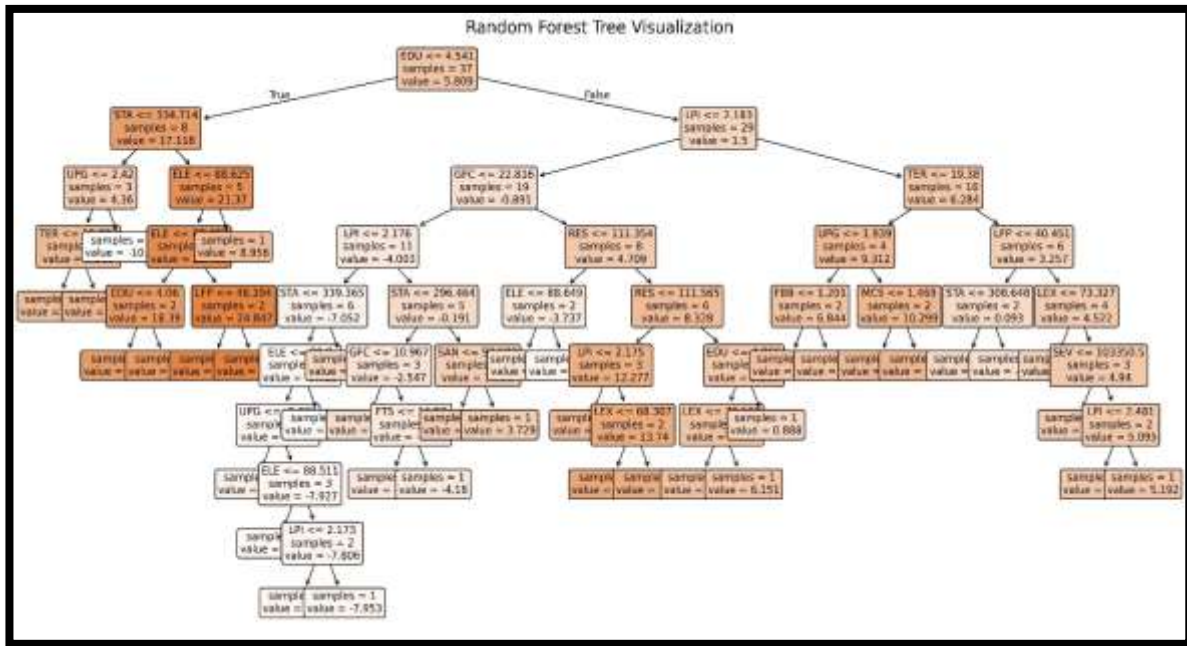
Random Forest Tree Visualization

EDU <= 4.541
samples = 37
value = 5.809

True

False

STA <= 334.714
samples = 8
value = 17.118

LPI <= 3.183
samples = 29
value = 1.5

UPG <= 2.42
samples = 3
value = 4.36

ELE <= 88.625
samples = 5
value = 21.37

GPC <= 22.816
samples = 19
value = -0.891

TER <= 19.38
samples = 10
value = 6.284

TER <= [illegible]
sampl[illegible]

samples = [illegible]
value = -10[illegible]

ELE <= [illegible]

samples = 1
value = 8.956

LPI <= 2.176
samples = 11
value = -4.003

RES <= 111.354
samples = 8
value = 4.709

UPG <= 1.939
samples = 4
value = 9.312

LFP <= 40.451
samples = 6
value = 3.257

sample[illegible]
value = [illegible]

sample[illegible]
value = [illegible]

EDU <= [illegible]06
samples = 2
value = 18.39

LFP <= 46.394
samples = 2
value = 24.847

STA <= 339.365
samples = 6
value = -7.052

STA <= 296.464
samples = 5
value = -0.191

ELE <= 88.649
samples = 2
value = -3.737

RES <= 111.565
samples = 6
value = 8.328

FBB <= 1.201
samples = 2
value = 6.844

MCS <= 1.469
samples = 2
value = 10.299

STA <= 306.646
samples = 2
value = 0.093

LEX <= 73.327
samples = 4
value = 4.522

sample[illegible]
value = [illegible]

sample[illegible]
value = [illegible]

sample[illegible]
value = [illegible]

sample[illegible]
value = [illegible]

ELE <= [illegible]
sample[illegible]

sample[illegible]
value = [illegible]

GPC <= 10.967
samples = 3
value = -2.547

SAN <= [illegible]
sample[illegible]

sample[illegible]
value = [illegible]

sample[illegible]
value = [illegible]

LPI <= 2.175
samples = 3
value = 12.277

EDU <= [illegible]
sample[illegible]

sample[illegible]
value = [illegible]

sample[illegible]
value = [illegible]

sample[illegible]
value = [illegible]

sample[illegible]
value = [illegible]

sample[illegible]
value = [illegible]

sample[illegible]
value = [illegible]

sample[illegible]
value = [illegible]

sample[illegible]
value = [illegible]

SEV <= 103350.5
samples = 3
value = 4.94

UPG <= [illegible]
sample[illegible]
value = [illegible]

sample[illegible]
value = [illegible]

sample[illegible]
value = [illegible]

FTS <= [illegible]
sample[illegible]

sample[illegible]
value = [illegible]

samples = 1
value = 3.729

sample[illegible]
value = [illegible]

LEX <= 68.307
samples = 2
value = 13.74

LEX <= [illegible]
sample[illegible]
value = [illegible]

samples = 1
value = 0.888

sample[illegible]
value = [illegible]

LPI <= 2.481
samples = 2
value = 5.093

sample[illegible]
value = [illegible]

ELE <= 88.511
samples = 3
value = -7.927

sample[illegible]
value = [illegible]

samples = 1
value = -4.18

sample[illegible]
value = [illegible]

sample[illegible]
value = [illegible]

sample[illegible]
value = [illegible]

samples = 1
value = 6.151

sample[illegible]
value = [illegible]

samples = 1
value = 5.192

sample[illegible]
value = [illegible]

LPI <= 2.173
samples = 2
value = -7.806

sample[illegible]
value = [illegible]

samples = 1
value = -7.953